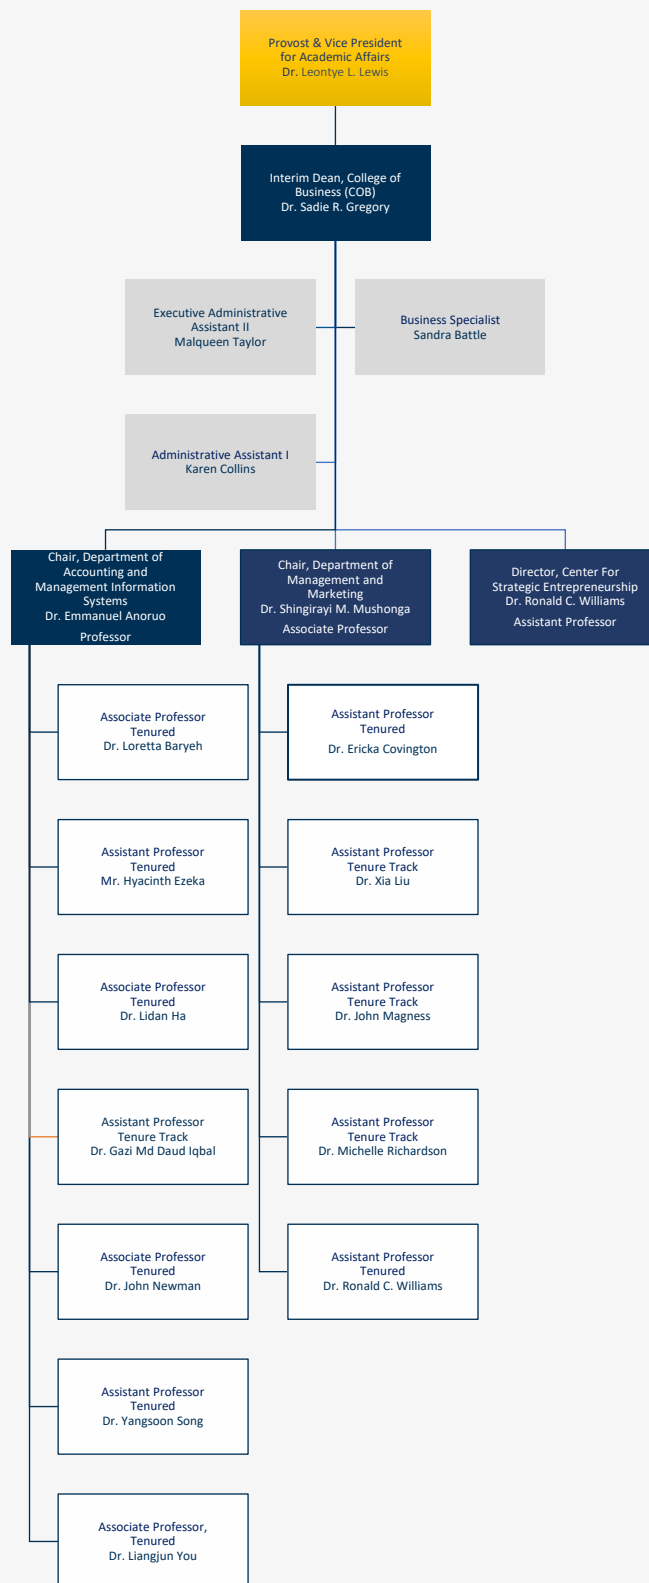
Provost & Vice President for Academic Affairs
Dr. Leontye L. Lewis

Interim Dean, College of Business (COB)
Dr. Sadie R. Gregory

Executive Administrative Assistant II
Malqueen Taylor

Business Specialist
Sandra Battle

Administrative Assistant I
Karen Collins

Chair, Department of Accounting and Management Information Systems
Dr. Emmanuel Anoruo
Professor

Chair, Department of Management and Marketing
Dr. Shingirayi M. Mushonga
Associate Professor

Director, Center For Strategic Entrepreneurship
Dr. Ronald C. Williams
Assistant Professor

Associate Professor
Tenured
Dr. Loretta Baryeh

Assistant Professor
Tenured
Mr. Hyacinth Ezeka

Associate Professor
Tenured
Dr. Lidan Ha

Assistant Professor
Tenure Track
Dr. Gazi Md Daud Iqbal

Associate Professor
Tenured
Dr. John Newman

Assistant Professor
Tenured
Dr. Yangsoon Song

Associate Professor, Tenured
Dr. Liangjun You

Assistant Professor
Tenured
Dr. Ericka Covington

Assistant Professor
Tenure Track
Dr. Xia Liu

Assistant Professor
Tenure Track
Dr. John Magness

Assistant Professor
Tenure Track
Dr. Michelle Richardson

Assistant Professor
Tenured
Dr. Ronald C. Williams